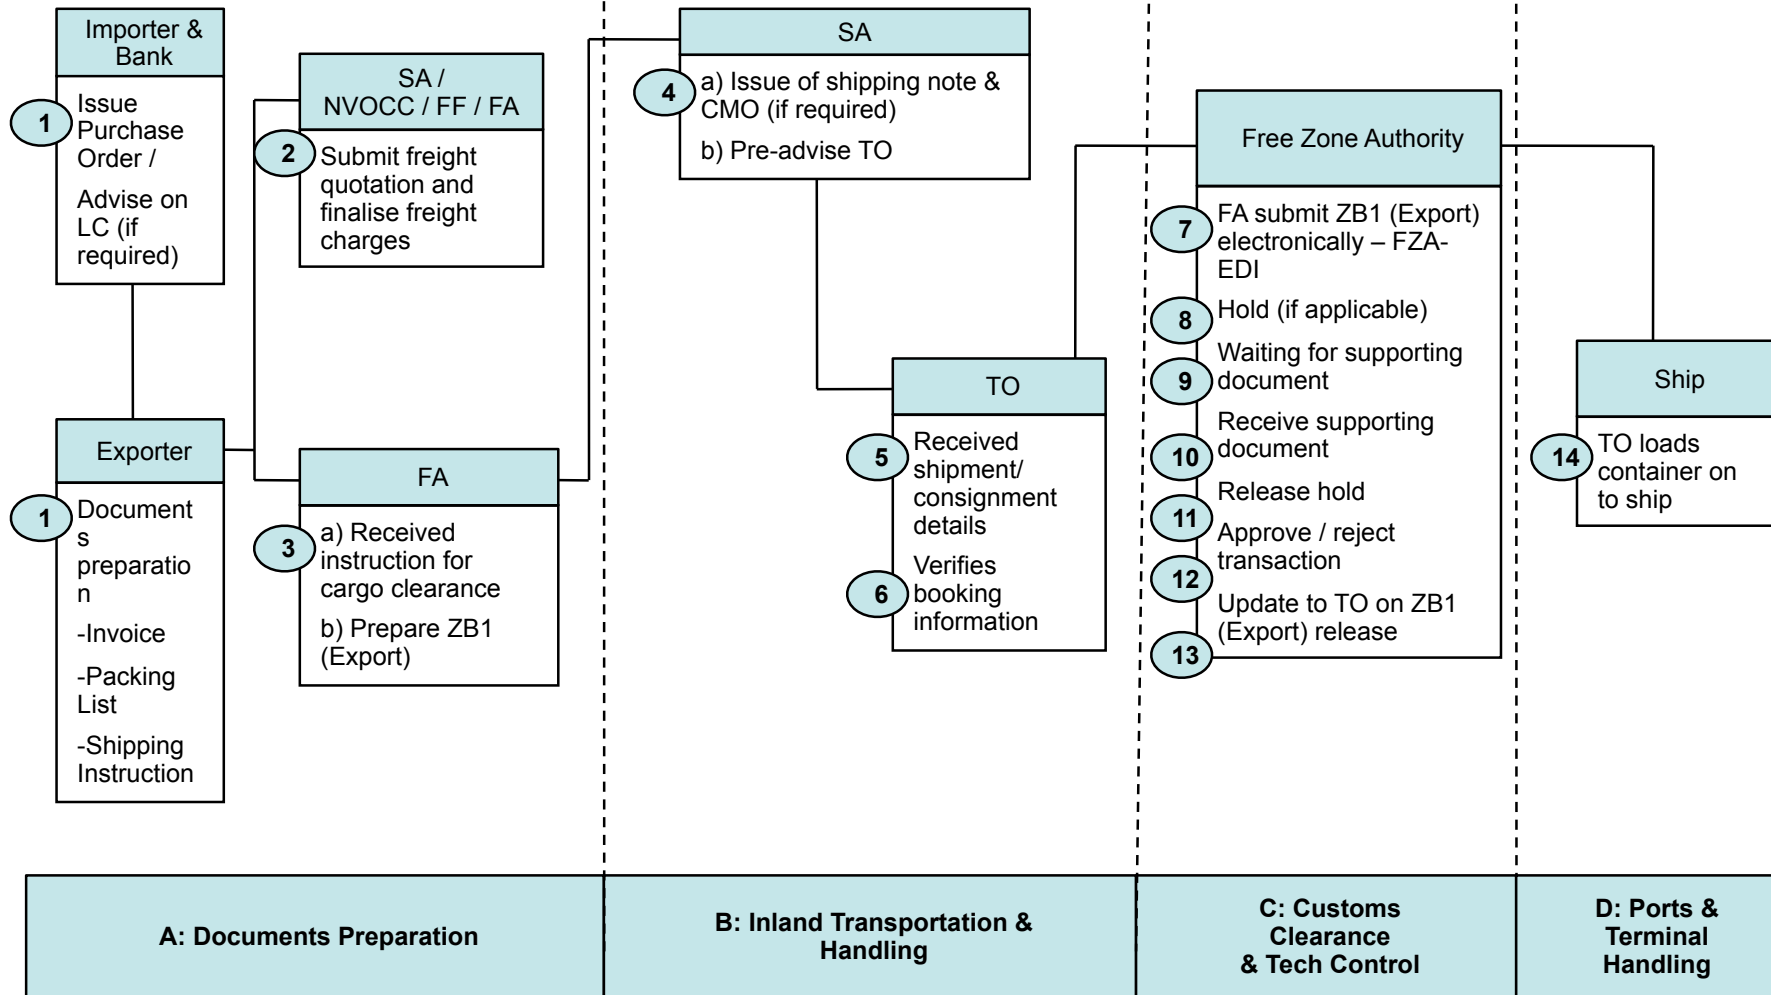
Importer & Bank

1 Issue Purchase Order /

Advise on LC (if required)

SA / NVOCC / FF / FA

2 Submit freight quotation and finalise freight charges

Exporter

1 Document s preparatio n

-Invoice

-Packing List

-Shipping Instruction

FA

3 a) Received instruction for cargo clearance

b) Prepare ZB1 (Export)

SA

4 a) Issue of shipping note & CMO (if required)

b) Pre-advise TO

TO

5 Received shipment/ consignment details

6 Verifies booking information

Free Zone Authority

7 FA submit ZB1 (Export) electronically – FZA-EDI

8 Hold (if applicable)

9 Waiting for supporting document

10 Receive supporting document

Release hold

11 Approve / reject transaction

12 Update to TO on ZB1 (Export) release

13

Ship

14 TO loads container on to ship

| A: Documents Preparation | B: Inland Transportation & Handling | C: Customs Clearance & Tech Control | D: Ports & Terminal Handling |
|---|---|---|---|